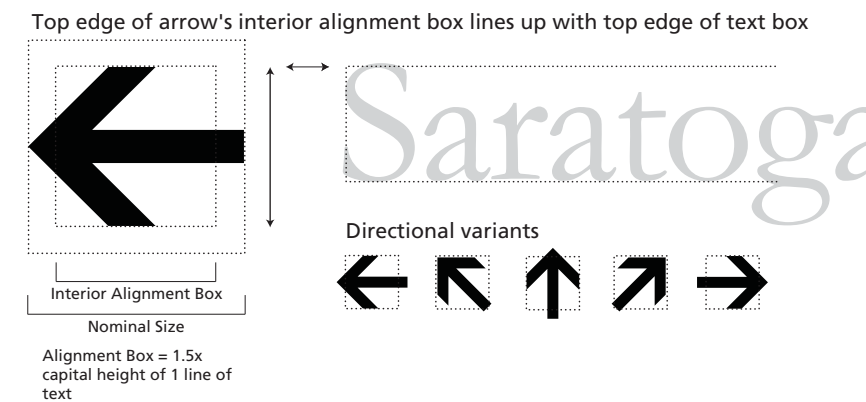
Top edge of arrow's interior alignment box lines up with top edge of text box

Saratoga

Directional variants

Interior Alignment Box

Nominal Size

Alignment Box = 1.5x capital height of 1 line of text